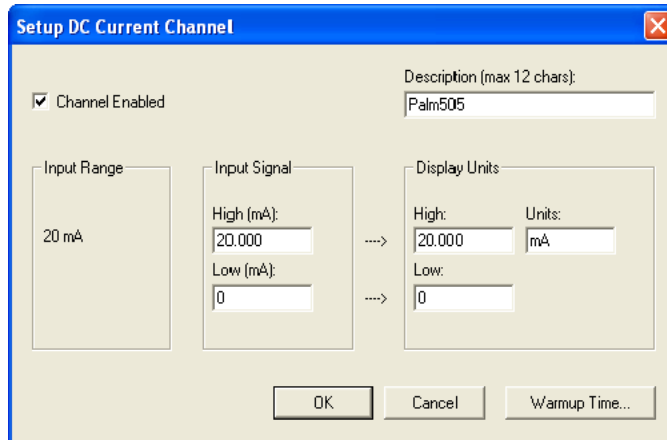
Setup DC Current Channel

Channel Enabled

Description (max 12 chars):
Palm505

Input Range
20 mA

Input Signal
High (mA):
20.000
Low (mA):
0

---->
---->

Display Units
High:
20.000
Units:
mA
Low:
0

OK
Cancel
Warmup Time...